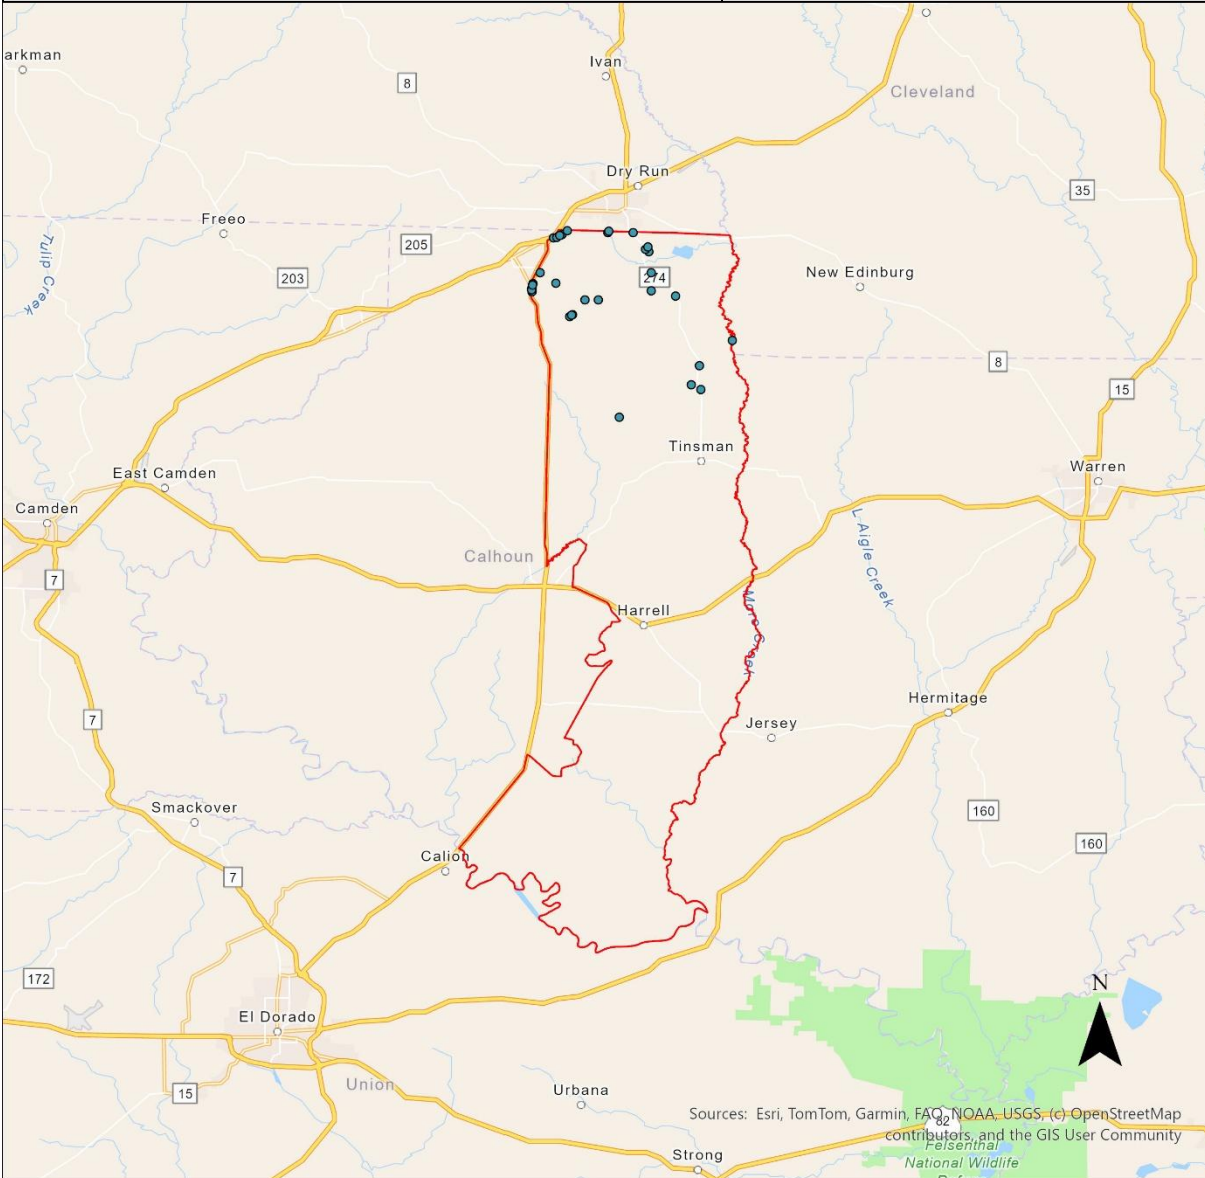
arkman
Ivan
8
Cleveland
Dry Run
35
Freeo
Tulip Creek
205
203
274
New Edinburg
8
15
Tinsman
Warren
East Camden
Camden
Calhoun
L. Aigle Creek
7
Harrell
Moro Creek
7
Hermitage
Jersey
Smackover
160
160
Calion
7
172
N
El Dorado
82
Union
15
Urbana
Sources: Esri, TomTom, Garmin, FAO, NOAA, USGS, (c) OpenStreetMap contributors, and the GIS User Community
Felsenthal National Wildlife
Strong